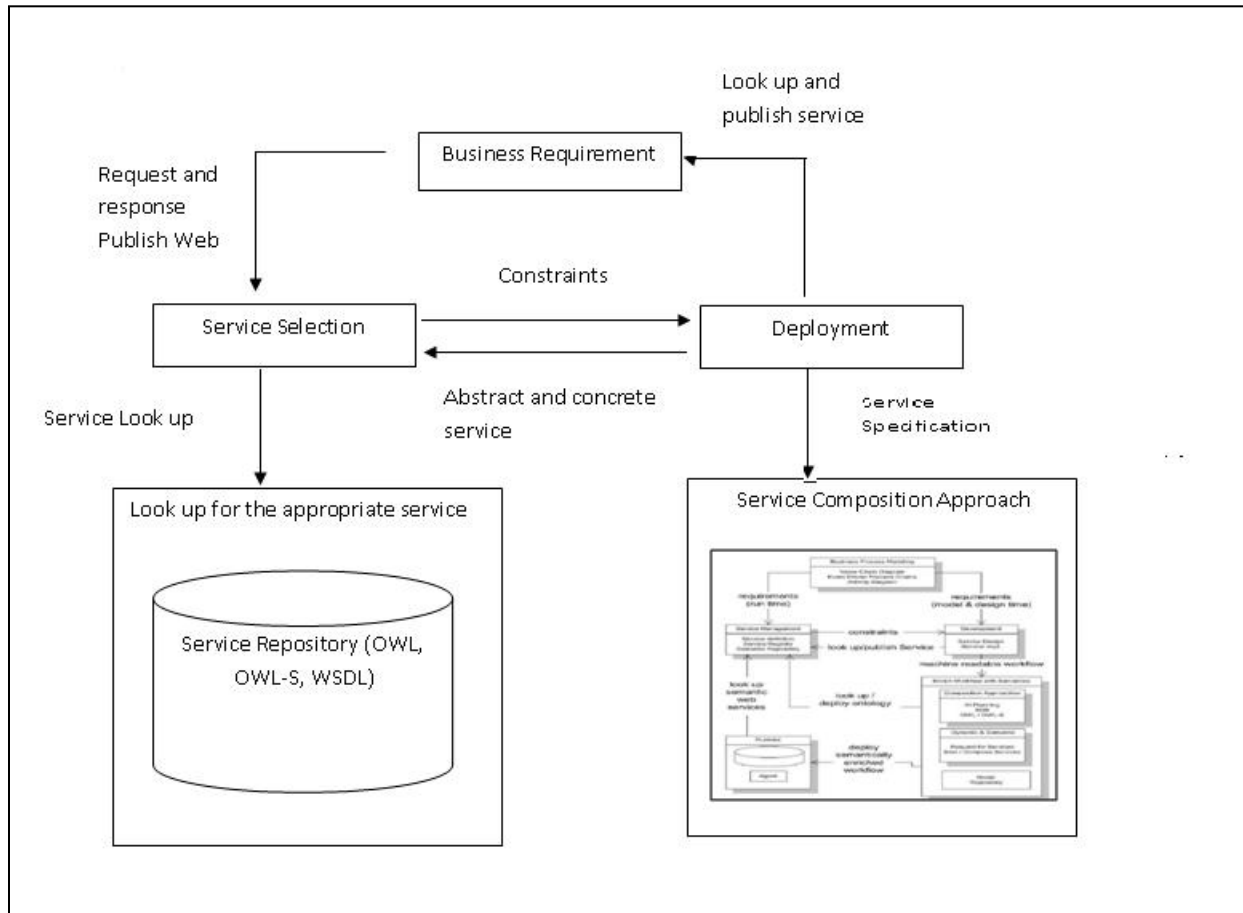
Look up and publish service

Business Requirement

Request and response Publish Web

Constraints

Service Selection

Deployment

Abstract and concrete service

Service Look up

Service Specification

Look up for the appropriate service

Service Repository (OWL, OWL-S, WSDL)

Service Composition Approach

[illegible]

requirements (run time)

requirements (model & design time)

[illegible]

constraints

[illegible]

look up/publish Service

machine readable workflow

look up semantic web services

look up / deploy ontology

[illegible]

deploy semantically enriched workflow

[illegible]